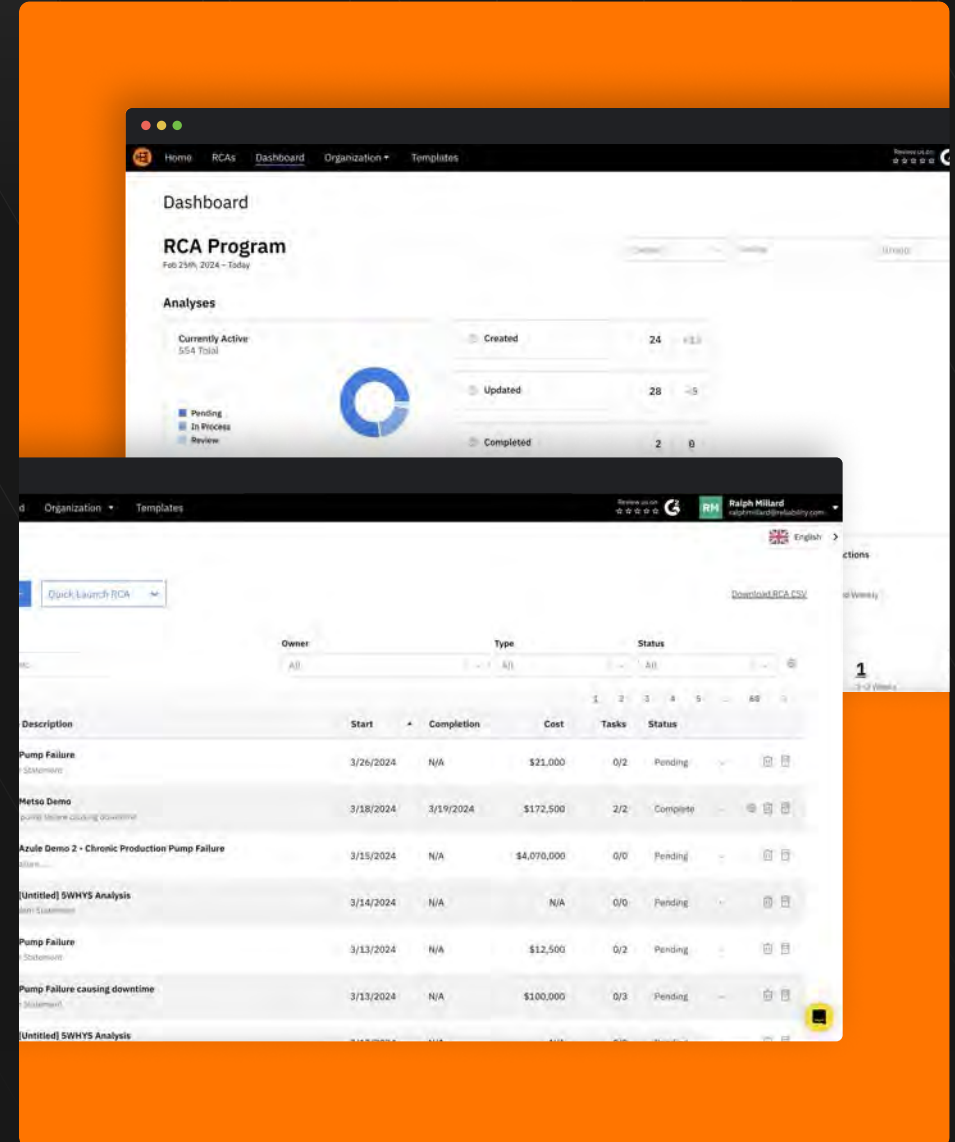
Home RCAs Dashboard Organization ▾ Templates

Review us on

Dashboard

RCA Program

Feb 25th, 2024 – Today

Analyses

Currently Active
554 Total

Pending
In Process
Review

Created 24

Updated 28

Completed 2 0

d Organization ▾ Templates

Review us on

RM Ralph Millard
ralphmillard@reliability.com

English

ctions

Quick Launch RCA

Download RCA CSV

Owner
All

Type
All

Status
All

1

1 2 3 4 5 ... 69

| Description | Start | Completion | Cost | Tasks | Status |
|---|---|---|---|---|---|
| Pump Failure | 3/26/2024 | N/A | $21,000 | 0/2 | Pending |
| Metso Demo | 3/18/2024 | 3/19/2024 | $172,500 | 2/2 | Complete |
| Azule Demo 2 - Chronic Production Pump Failure | 3/15/2024 | N/A | $4,070,000 | 0/0 | Pending |
| [Untitled] 5WHYS Analysis | 3/14/2024 | N/A | N/A | 0/0 | Pending |
| Pump Failure | 3/13/2024 | N/A | $12,500 | 0/2 | Pending |
| Pump Failure causing downtime | 3/13/2024 | N/A | $100,000 | 0/3 | Pending |
| [Untitled] 5WHYS Analysis | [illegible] | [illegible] | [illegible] | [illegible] | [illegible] |